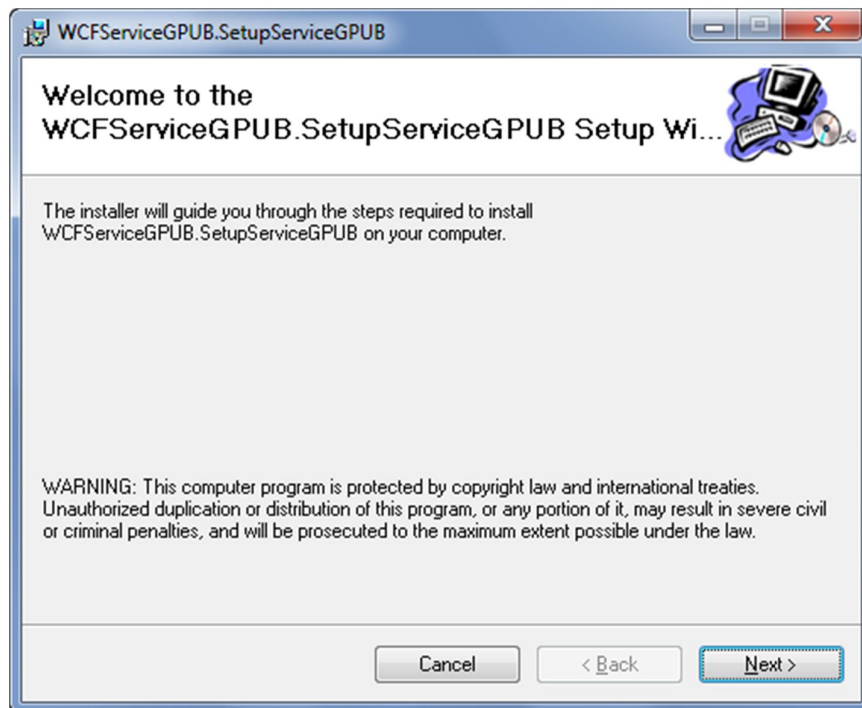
WCFServiceGPUB.SetupServiceGPUB

Welcome to the WCFServiceGPUB.SetupServiceGPUB Setup Wi...

The installer will guide you through the steps required to install WCFServiceGPUB.SetupServiceGPUB on your computer.

WARNING: This computer program is protected by copyright law and international treaties. Unauthorized duplication or distribution of this program, or any portion of it, may result in severe civil or criminal penalties, and will be prosecuted to the maximum extent possible under the law.

Cancel
< Back
Next >